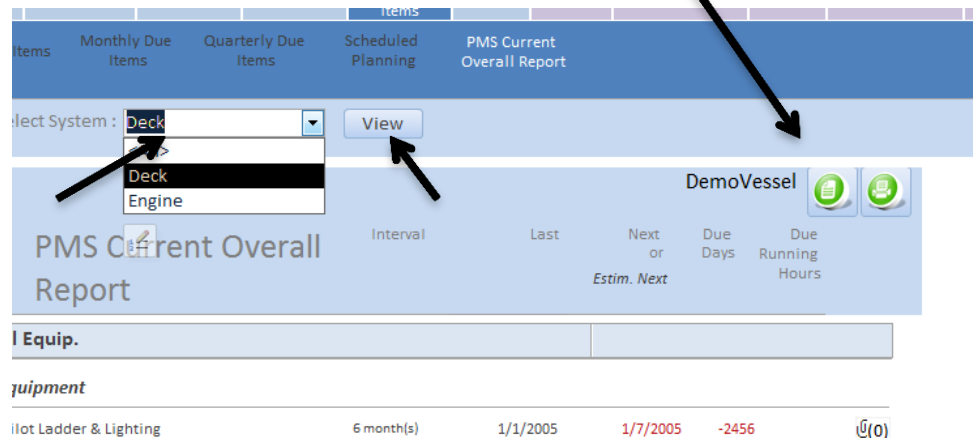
Items

Items | Monthly Due Items | Quarterly Due Items | Scheduled Planning | PMS Current Overall Report

elect System : Deck

View

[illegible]>
Deck
Engine

DemoVessel

PMS Current Overall Report

Interval | Last | Next or Estim. Next | Due Days | Due Running Hours

l Equip.

quipment

ilot Ladder & Lighting | 6 month(s) | 1/1/2005 | 1/7/2005 | -2456 | (0)